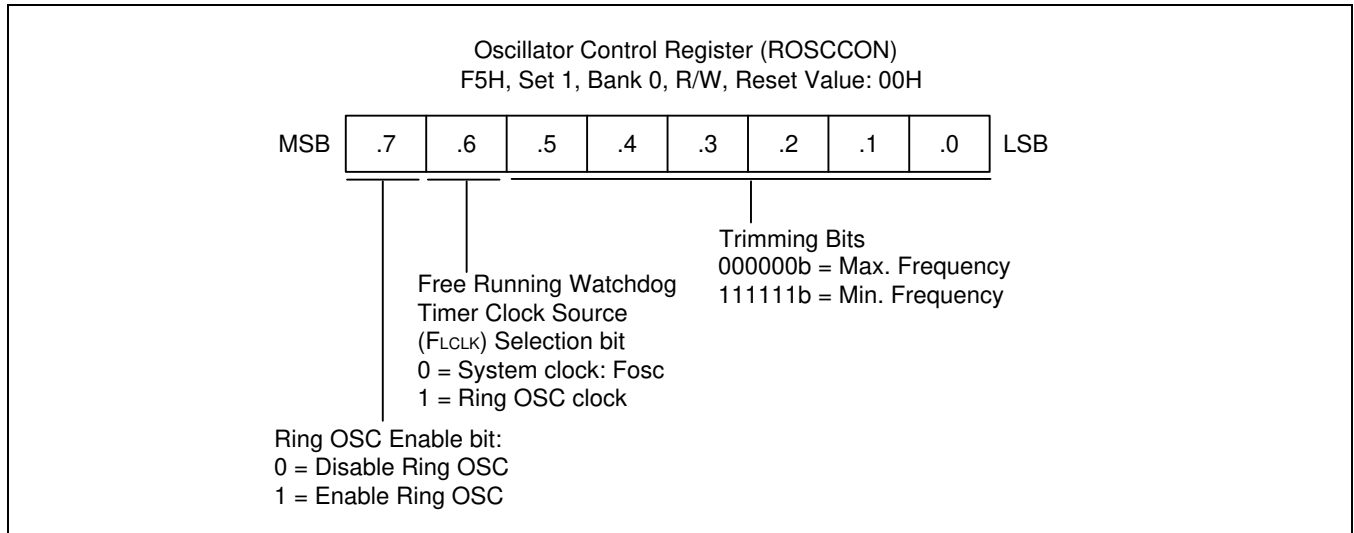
Oscillator Control Register (ROSCCON)
F5H, Set 1, Bank 0, R/W, Reset Value: 00H

| MSB | .7 | .6 | .5 | .4 | .3 | .2 | .1 | .0 | LSB |
|---|---|---|---|---|---|---|---|---|---|

Trimming Bits
000000b = Max. Frequency
111111b = Min. Frequency

Free Running Watchdog Timer Clock Source ($F_{LCLK}$) Selection bit
0 = System clock: Fosc
1 = Ring OSC clock

Ring OSC Enable bit:
0 = Disable Ring OSC
1 = Enable Ring OSC